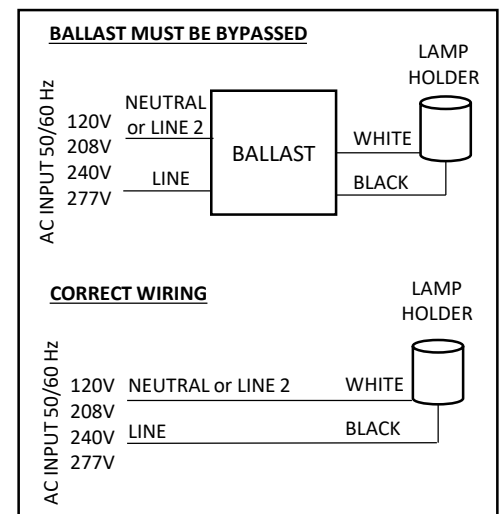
BALLAST MUST BE BYPASSED

LAMP HOLDER

AC INPUT 50/60 Hz

120V
208V
240V
277V

NEUTRAL or LINE 2

LINE

BALLAST

WHITE

BLACK

CORRECT WIRING

LAMP HOLDER

AC INPUT 50/60 Hz

120V
208V
240V
277V

NEUTRAL or LINE 2

LINE

WHITE

BLACK